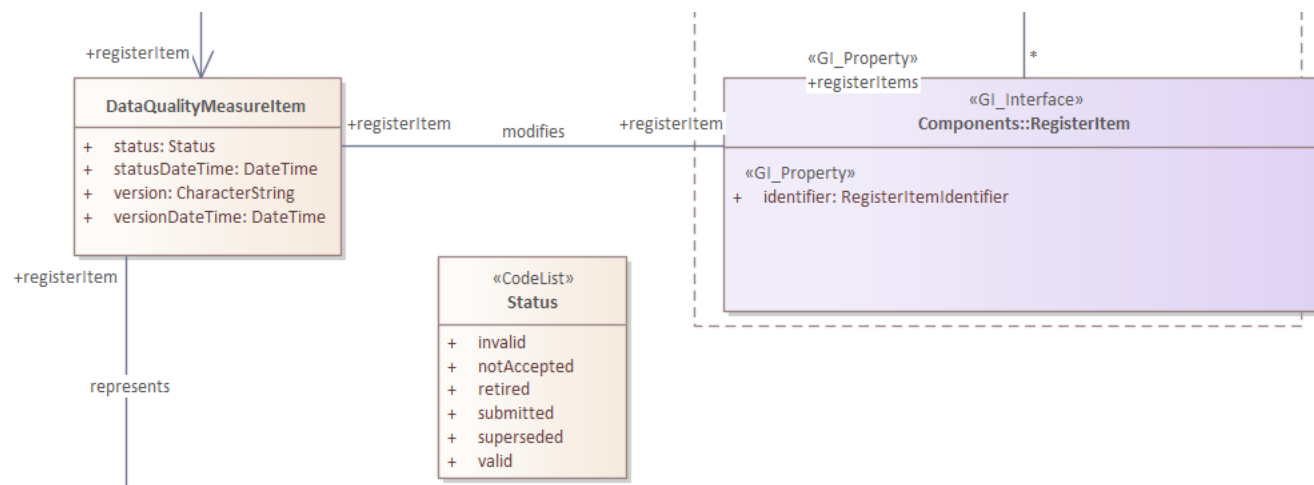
+registerItem

DataQualityMeasureItem

+ status: Status
+ statusDateTime: DateTime
+ version: CharacterString
+ versionDateTime: DateTime

+registerItem

modifies

+registerItem

«GI_Property»
+registerItems

*

«GI_Interface»
Components::RegisterItem

«GI_Property»
+ identifier: RegisterItemIdentifier

+registerItem

«CodeList»
Status

+ invalid
+ notAccepted
+ retired
+ submitted
+ superseded
+ valid

represents